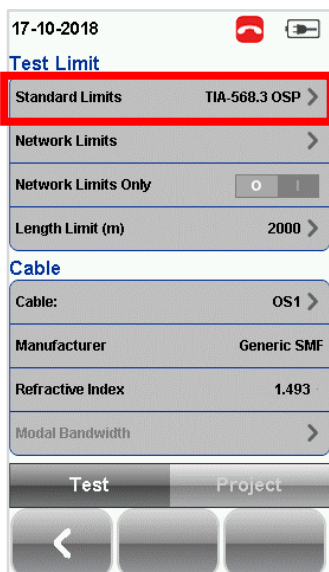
17-10-2018

Test Limit

Standard Limits TIA-568.3 OSP

Network Limits

Network Limits Only O I

Length Limit (m) 2000

Cable

Cable: OS1

Manufacturer Generic SMF

Refractive Index 1.493

Modal Bandwidth

Test

Project